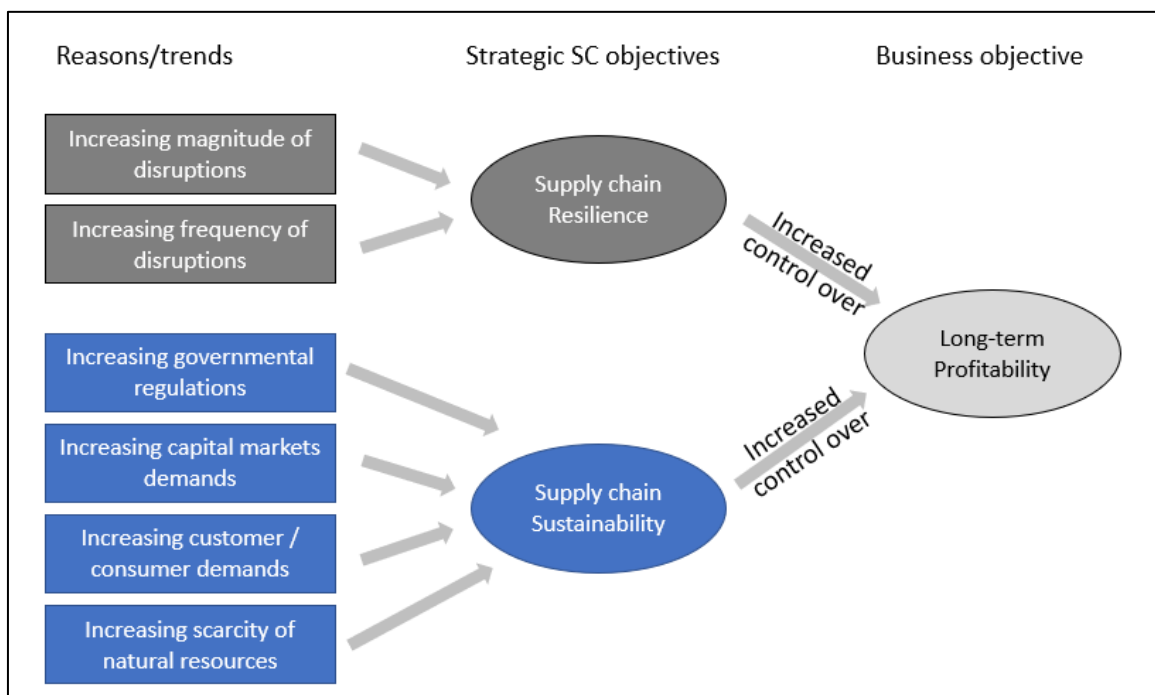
Reasons/trends

Strategic SC objectives

Business objective

Increasing magnitude of disruptions

Increasing frequency of disruptions

Supply chain Resilience

Increased control over

Long-term Profitability

Increasing governmental regulations

Increasing capital markets demands

Increasing customer / consumer demands

Increasing scarcity of natural resources

Supply chain Sustainability

Increased control over